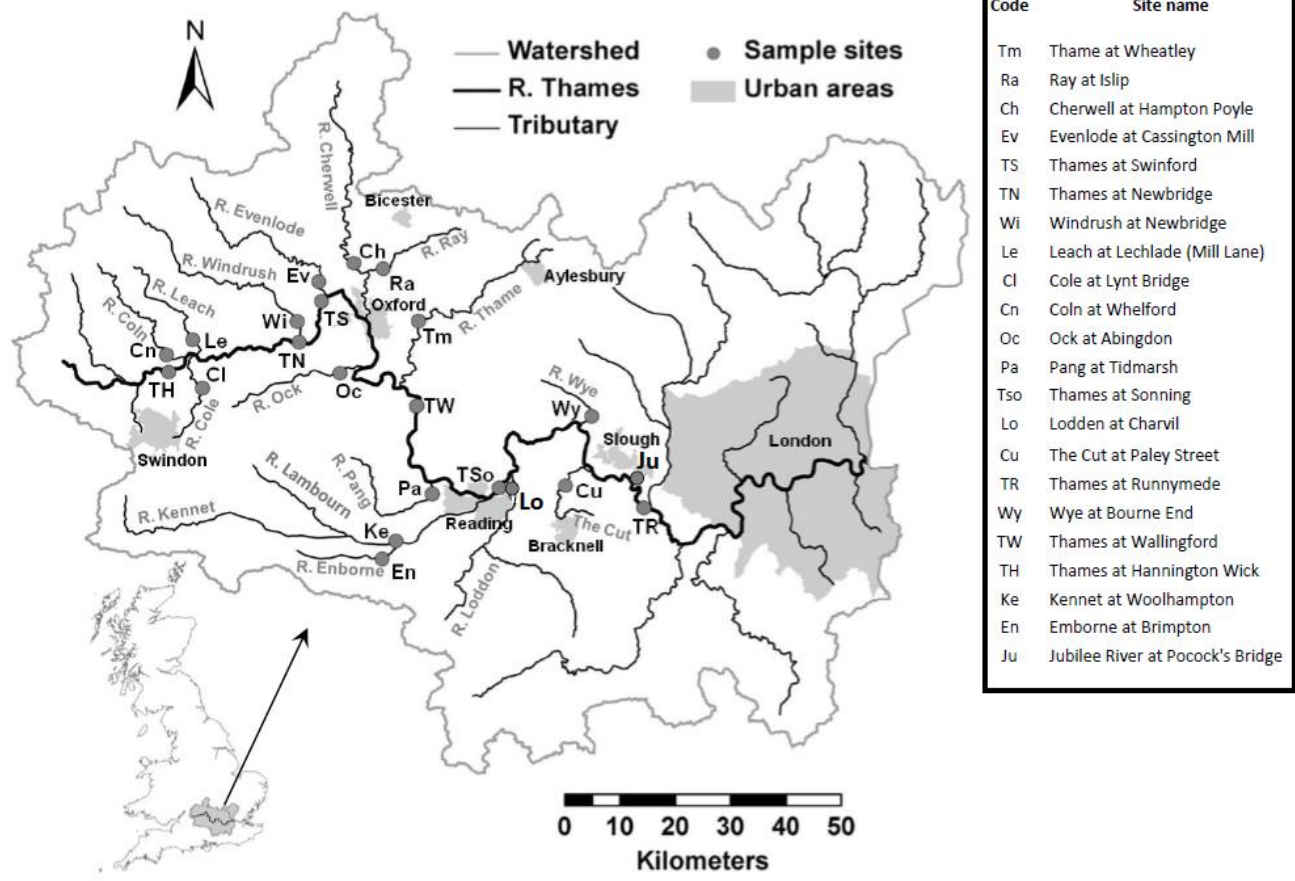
N

Watershed
R. Thames
Tributary
Sample sites
Urban areas

R. Cherwell
Bicester
R. Evenlode
Ch
R. Ray
Ra
R. Windrush
Ev
Aylesbury
R. Leach
TS
Oxford
R. Thame
R. Coln
Wi
Tm
Le
TN
Cn
TH
Cl
R. Ock
Oc
R. Cole
TW
R. Wye
Wy
Swindon
Slough
London
R. Lambourn
R. Pang
TSo
Ju
Pa
Lo
Cu
R. Kennet
Reading
The Cut
Ke
TR
Bracknell
R. Enborne
En
R. Loddon

0 10 20 30 40 50
Kilometers

| Code | Site name |
|---|---|
| Tm | Thame at Wheatley |
| Ra | Ray at Islip |
| Ch | Cherwell at Hampton Poyle |
| Ev | Evenlode at Cassington Mill |
| TS | Thames at Swinford |
| TN | Thames at Newbridge |
| Wi | Windrush at Newbridge |
| Le | Leach at Lechlade (Mill Lane) |
| Cl | Cole at Lynt Bridge |
| Cn | Coln at Whelford |
| Oc | Ock at Abingdon |
| Pa | Pang at Tidmarsh |
| Tso | Thames at Sonning |
| Lo | Lodden at Charvil |
| Cu | The Cut at Paley Street |
| TR | Thames at Runnymede |
| Wy | Wye at Bourne End |
| TW | Thames at Wallingford |
| TH | Thames at Hannington Wick |
| Ke | Kennet at Woolhampton |
| En | Emborne at Brimpton |
| Ju | Jubilee River at Pocock's Bridge |